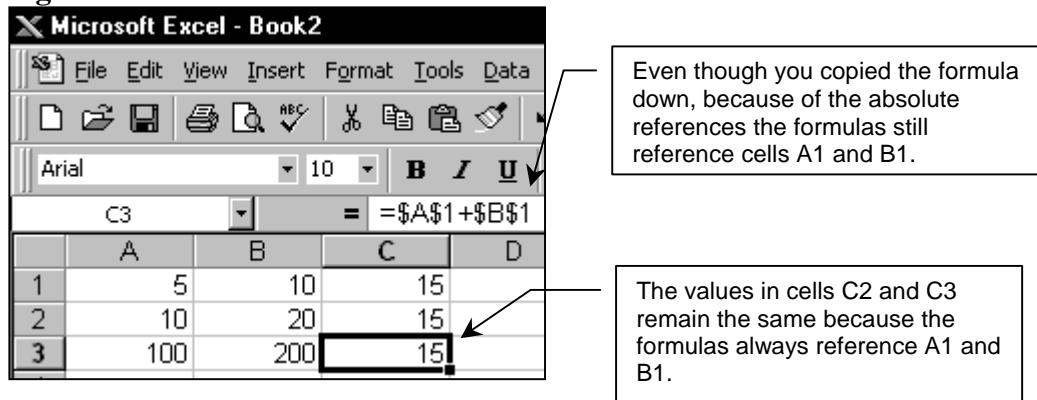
Microsoft Excel - Book2

File Edit View Insert Format Tools Data

Arial 10 B I U

C3 = =$A$1+$B$1

| | A | B | C | D |
|---|---|---|---|---|
| 1 | 5 | 10 | 15 | |
| 2 | 10 | 20 | 15 | |
| 3 | 100 | 200 | 15 | |

Even though you copied the formula down, because of the absolute references the formulas still reference cells A1 and B1.

The values in cells C2 and C3 remain the same because the formulas always reference A1 and B1.